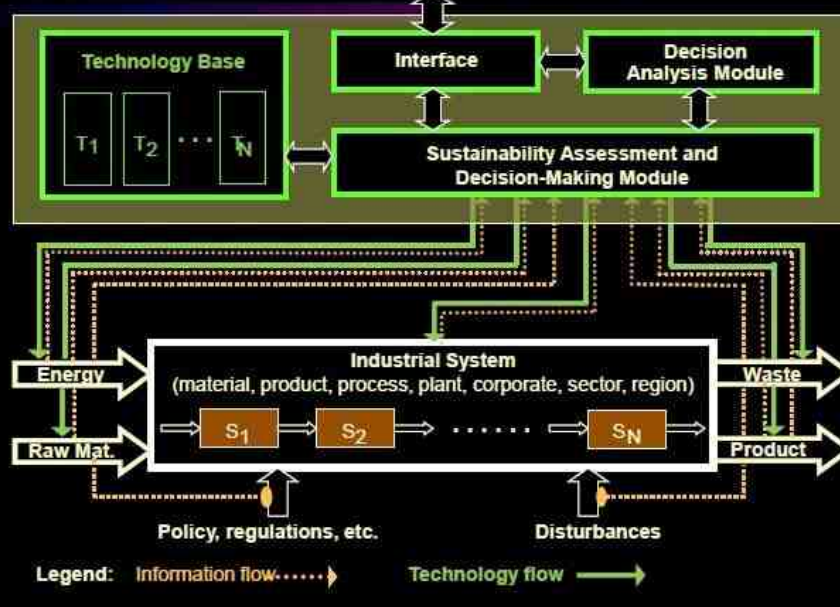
Technology Base

$T_1$ $T_2$ · · · $T_N$

Interface

Decision Analysis Module

Sustainability Assessment and Decision-Making Module

Industrial System
(material, product, process, plant, corporate, sector, region)

$S_1$ $S_2$ · · · · · · $S_N$

Energy

Raw Mat.

Waste

Product

Policy, regulations, etc.

Disturbances

Legend: Information flow Technology flow